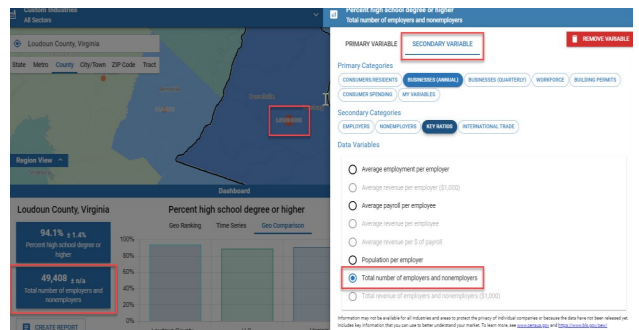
Custom Industries
All Sectors

Loudoun County, Virginia

State Metro County City/Town ZIP Code Tract

Leesburg

Region View ^

Dashboard

Loudoun County, Virginia

94.1% ± 1.4%
Percent high school degree or higher

49,408 ± n/a
Total number of employers and nonemployers

CREATE REPORT

Percent high school degree or higher

Geo Ranking Time Series Geo Comparison

100%
80%
60%
40%
20%
0%

Percent high school degree or higher
Total number of employers and nonemployers

PRIMARY VARIABLE SECONDARY VARIABLE

REMOVE VARIABLE

Primary Categories

CONSUMERS/RESIDENTS BUSINESSES (ANNUAL) BUSINESSES (QUARTERLY) WORKFORCE BUILDING PERMITS CONSUMER SPENDING MY VARIABLES

Secondary Categories

EMPLOYERS NONEMPLOYERS KEY RATIOS INTERNATIONAL TRADE

Data Variables

Average employment per employer
Average revenue per employer ($1,000)
Average payroll per employee
Average revenue per employee
Average revenue per $ of payroll
Population per employer
Total number of employers and nonemployers
Total revenue of employers and nonemployers ($1,000)

Information may not be available for all industries and areas to protect the privacy of individual companies or because the data have not been released yet. Includes key information that you can use to better understand your market. To learn more, see www.census.gov and https://www.bls.gov/cew/